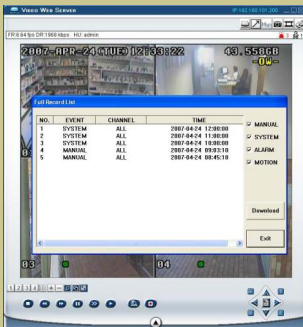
Video Web Server

IP 192.168.101.200

FR:6.84 fps DR:1966 kbps HU: admin

2007-APR-24(TUE) 12:33:22

43.558GB
-OW-

Full Record List

| NO. | EVENT | CHANNEL | TIME |
|---|---|---|---|
| 1 | SYSTEM | ALL | 2007-04-24 12:00:00 |
| 2 | SYSTEM | ALL | 2007-04-24 11:00:00 |
| 3 | SYSTEM | ALL | 2007-04-24 10:00:00 |
| 4 | MANUAL | ALL | 2007-04-24 09:03:10 |
| 5 | MANUAL | ALL | 2007-04-24 08:45:10 |

MANUAL
SYSTEM
ALARM
MOTION

Download

Exit

03

04

1 2 3 4